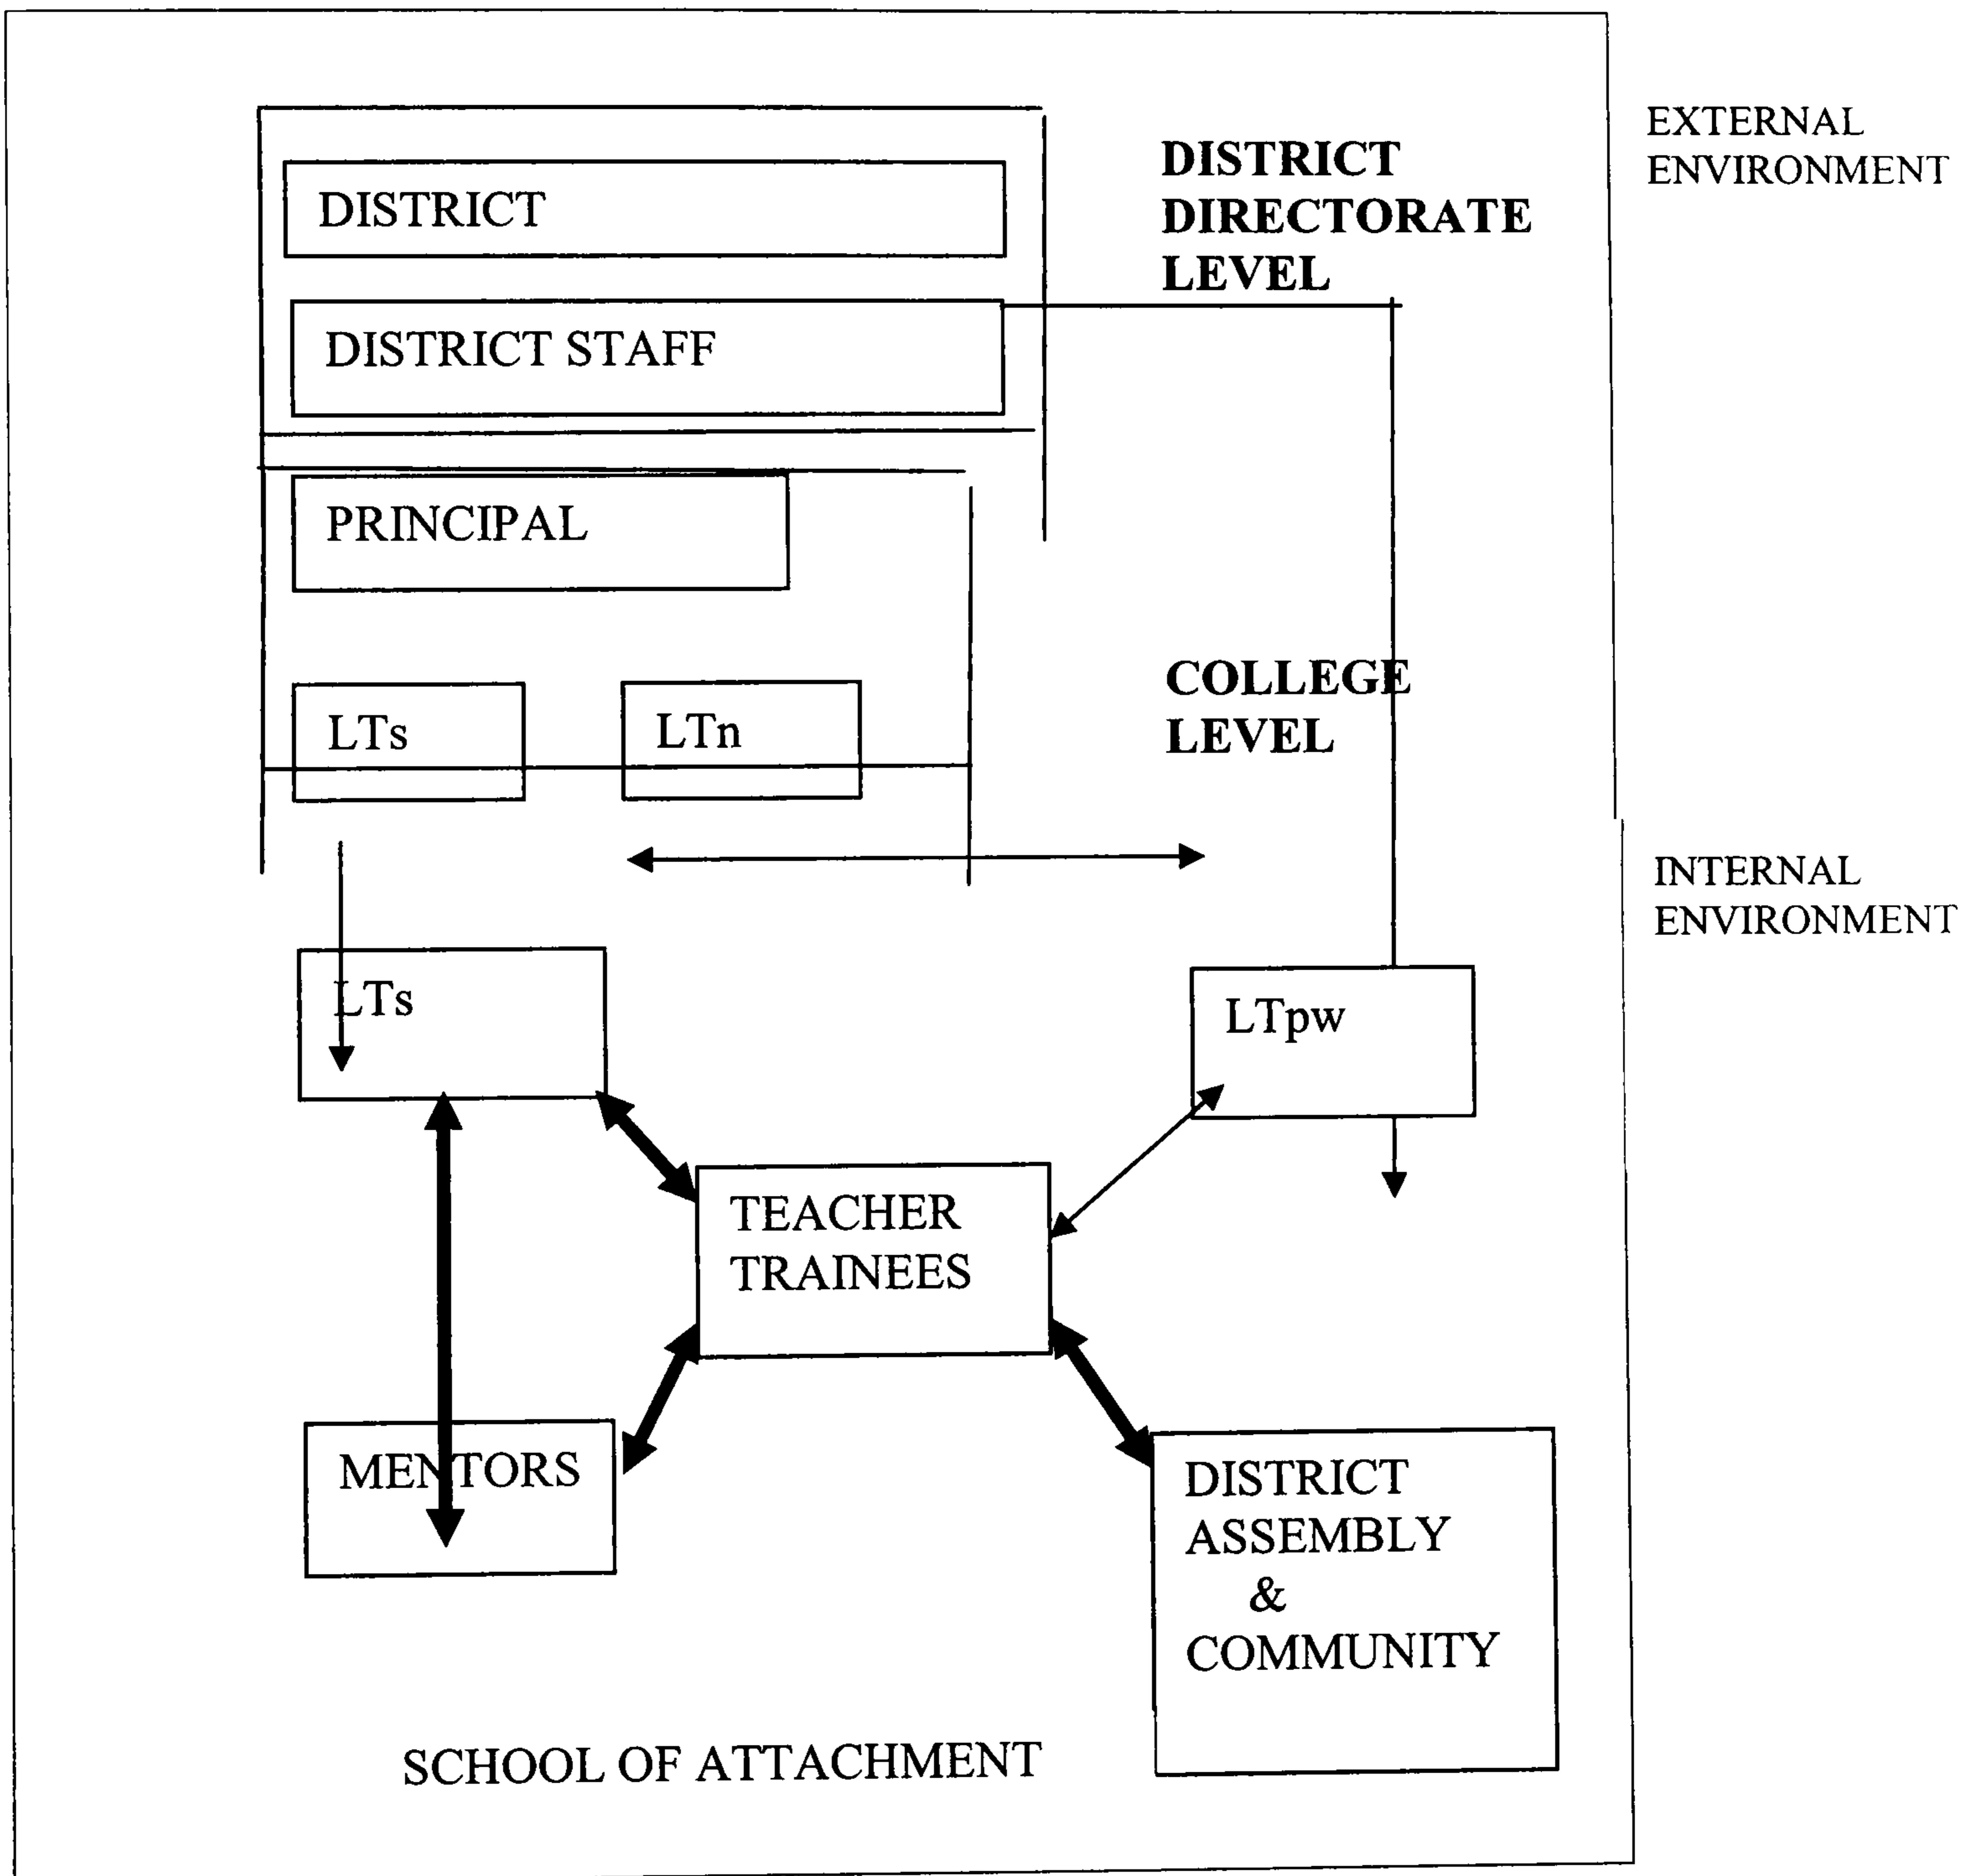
EXTERNAL ENVIRONMENT

DISTRICT DIRECTORATE LEVEL

DISTRICT

DISTRICT STAFF

PRINCIPAL

COLLEGE LEVEL

LTs

LTn

INTERNAL ENVIRONMENT

LTs

LTpw

TEACHER TRAINEES

MENTORS

DISTRICT ASSEMBLY & COMMUNITY

SCHOOL OF ATTACHMENT